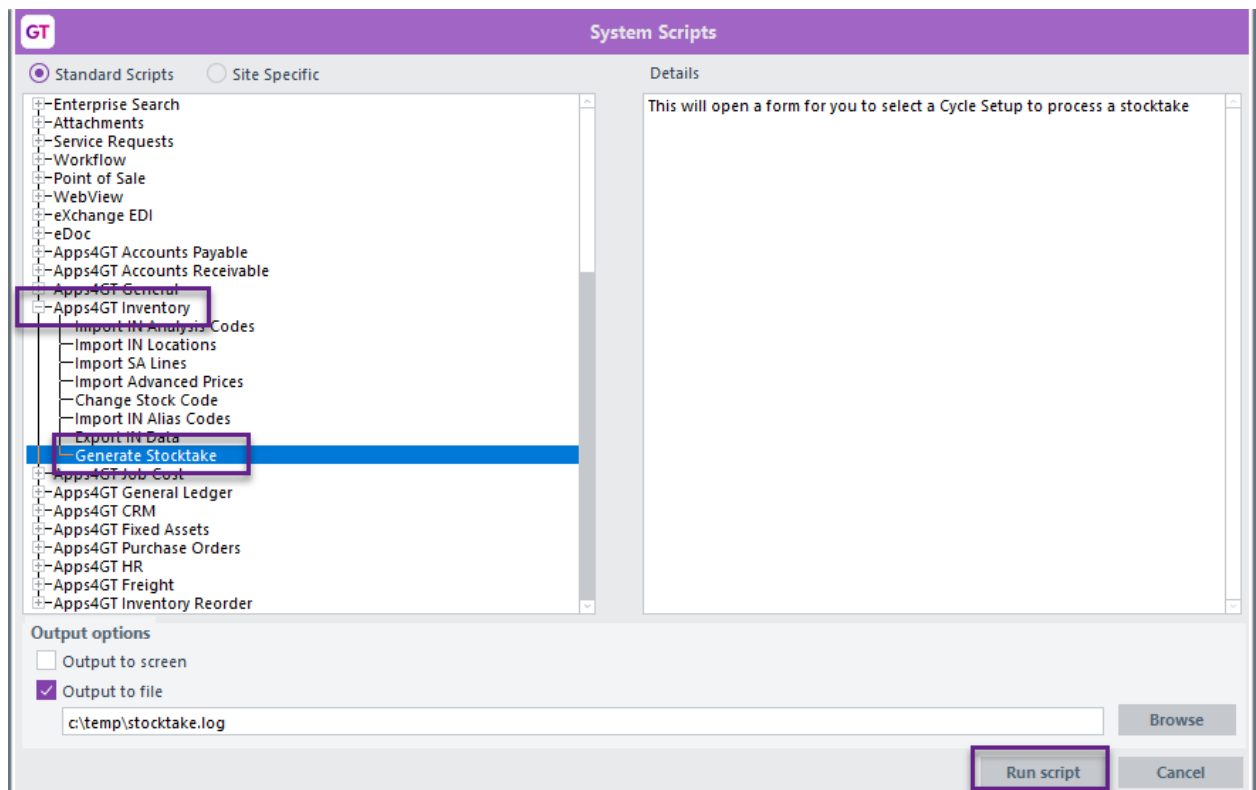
GT

System Scripts

Standard Scripts
Site Specific

Enterprise Search
Attachments
Service Requests
Workflow
Point of Sale
WebView
eXchange EDI
eDoc
Apps4GT Accounts Payable
Apps4GT Accounts Receivable
Apps4GT General
Apps4GT Inventory
Import IN Analysis Codes
Import IN Locations
Import SA Lines
Import Advanced Prices
Change Stock Code
Import IN Alias Codes
Export IN Data
Generate Stocktake
Apps4GT Job Cost
Apps4GT General Ledger
Apps4GT CRM
Apps4GT Fixed Assets
Apps4GT Purchase Orders
Apps4GT HR
Apps4GT Freight
Apps4GT Inventory Reorder

Details

This will open a form for you to select a Cycle Setup to process a stocktake

Output options
Output to screen
Output to file
c:\temp\stocktake.log
Browse
Run script
Cancel